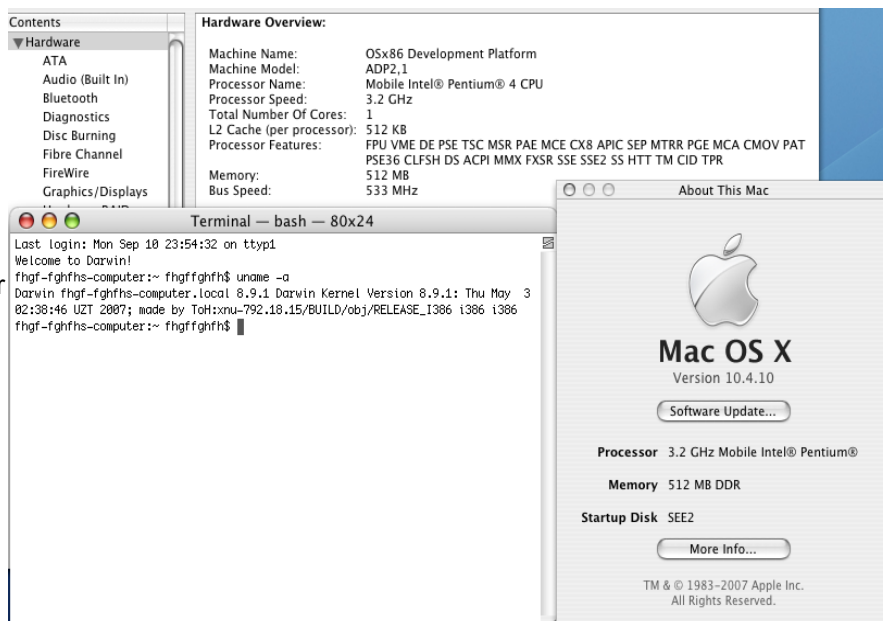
Contents
▼Hardware
ATA
Audio (Built In)
Bluetooth
Diagnostics
Disc Burning
Fibre Channel
FireWire
Graphics/Displays

Hardware Overview:

| | |
|---|---|
| Machine Name: | OSx86 Development Platform |
| Machine Model: | ADP2,1 |
| Processor Name: | Mobile Intel® Pentium® 4 CPU |
| Processor Speed: | 3.2 GHz |
| Total Number Of Cores: | 1 |
| L2 Cache (per processor): | 512 KB |
| Processor Features: | FPU VME DE PSE TSC MSR PAE MCE CX8 APIC SEP MTRR PGE MCA CMOV PAT PSE36 CLFSH DS ACPI MMX FXSR SSE SSE2 SS HTT TM CID TPR |
| Memory: | 512 MB |
| Bus Speed: | 533 MHz |

Terminal — bash — 80x24

Last login: Mon Sep 10 23:54:32 on ttyp1
Welcome to Darwin!
fhgf-fghfhs-computer:~ fhgffghfh$ uname -a
Darwin fhgf-fghfhs-computer.local 8.9.1 Darwin Kernel Version 8.9.1: Thu May 3 02:38:46 UZT 2007; made by ToH:xnu-792.18.15/BUILD/obj/RELEASE_I386 i386 i386
fhgf-fghfhs-computer:~ fhgffghfh$

About This Mac

Mac OS X
Version 10.4.10
Software Update...

Processor 3.2 GHz Mobile Intel® Pentium®
Memory 512 MB DDR
Startup Disk SEE2

More Info...

TM & © 1983-2007 Apple Inc.
All Rights Reserved.